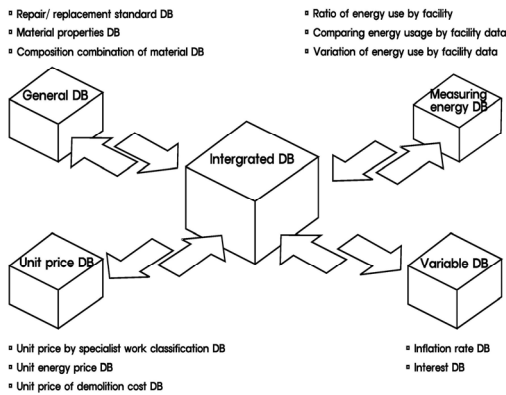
▫ Repair/ replacement standard DB
▫ Material properties DB
▫ Composition combination of material DB

▫ Ratio of energy use by facility
▫ Comparing energy usage by facility data
▫ Variation of energy use by facility data

General DB

Measuring energy DB

Intergrated DB

Unit price DB

Variable DB

▫ Unit price by specialist work classification DB
▫ Unit energy price DB
▫ Unit price of demolition cost DB

▫ Inflation rate DB
▫ Interest DB